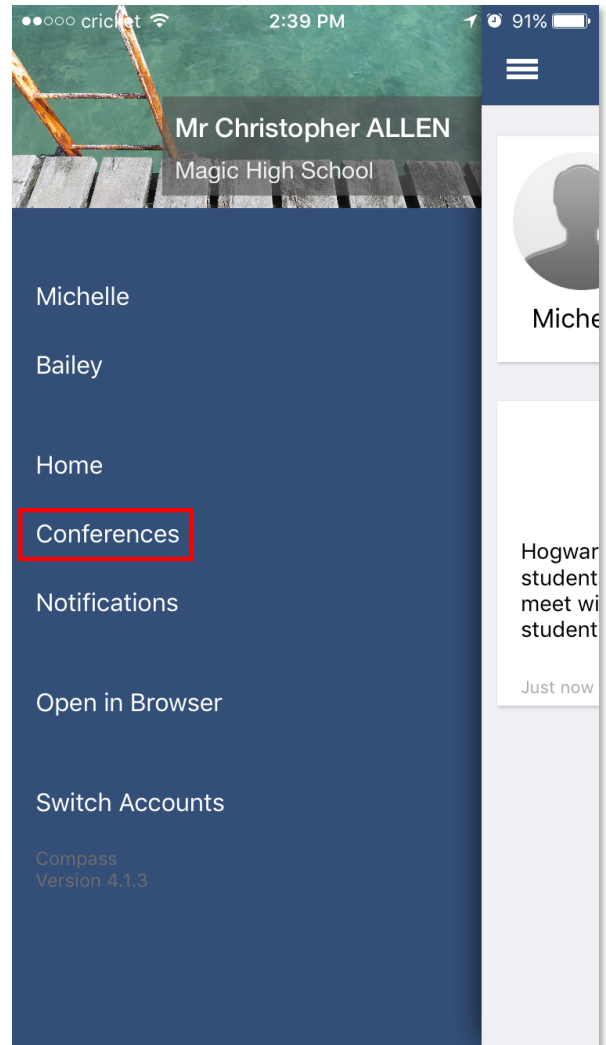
●●○○○ cricket 2:39 PM 91%

Mr Christopher ALLEN
Magic High School

Michelle
Bailey

Home
Conferences
Notifications

Open in Browser

Switch Accounts

Compass
Version 4.1.3

Miche

Hogwar
student
meet wi
student

Just now